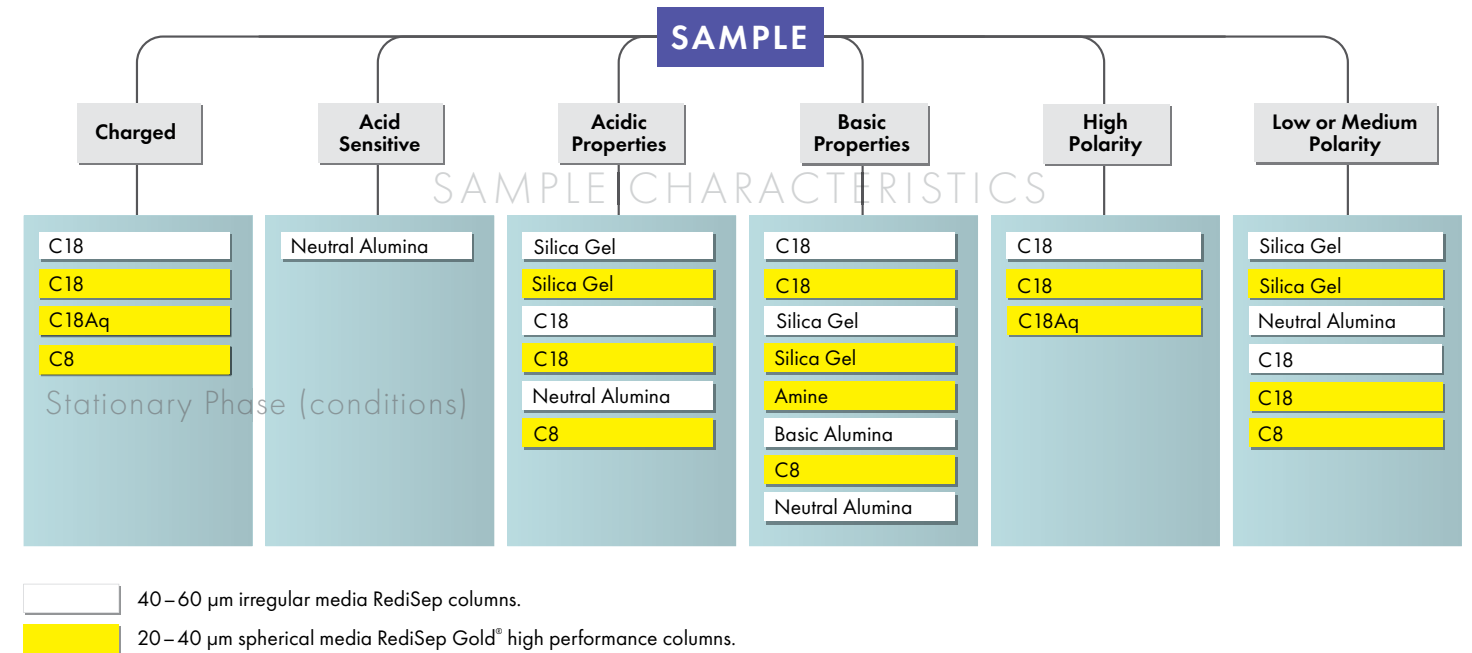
SAMPLE

Charged

Acid Sensitive

Acidic Properties

Basic Properties

High Polarity

Low or Medium Polarity

SAMPLE CHARACTERISTICS

C18
C18
C18Aq
C8

Stationary Phase (conditions)

Neutral Alumina

Silica Gel
Silica Gel
C18
C18
Neutral Alumina
C8

C18
C18
Silica Gel
Silica Gel
Amine
Basic Alumina
C8
Neutral Alumina

C18
C18
C18Aq

Silica Gel
Silica Gel
Neutral Alumina
C18
C18
C8

40 – 60 µm irregular media RediSep columns.

20 – 40 µm spherical media RediSep Gold® high performance columns.